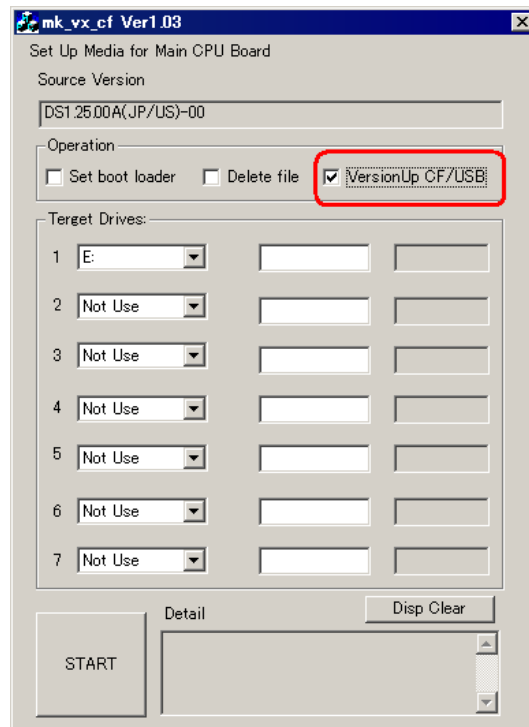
mk_vx_cf Ver1.03

Set Up Media for Main CPU Board

Source Version

DS1.25.00A(JP/US)-00

Operation

Set boot loader

Delete file

VersionUp CF/USB

Terget Drives:

1 E:

2 Not Use

3 Not Use

4 Not Use

5 Not Use

6 Not Use

7 Not Use

Disp Clear

Detail

START